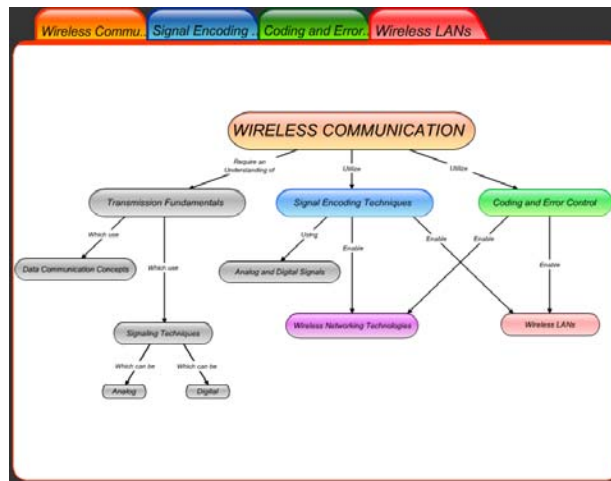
Wireless Commu... Signal Encoding ... Coding and Error... Wireless LANs

WIRELESS COMMUNICATION

Require an Understanding of

Utilize

Utilize

Transmission Fundamentals

Signal Encoding Techniques

Coding and Error Control

Which use

Which use

Using

Enable

Enable

Enable

Enable

Data Communication Concepts

Analog and Digital Signals

Signaling Techniques

Wireless Networking Technologies

Wireless LANs

Which can be

Which can be

Analog

Digital